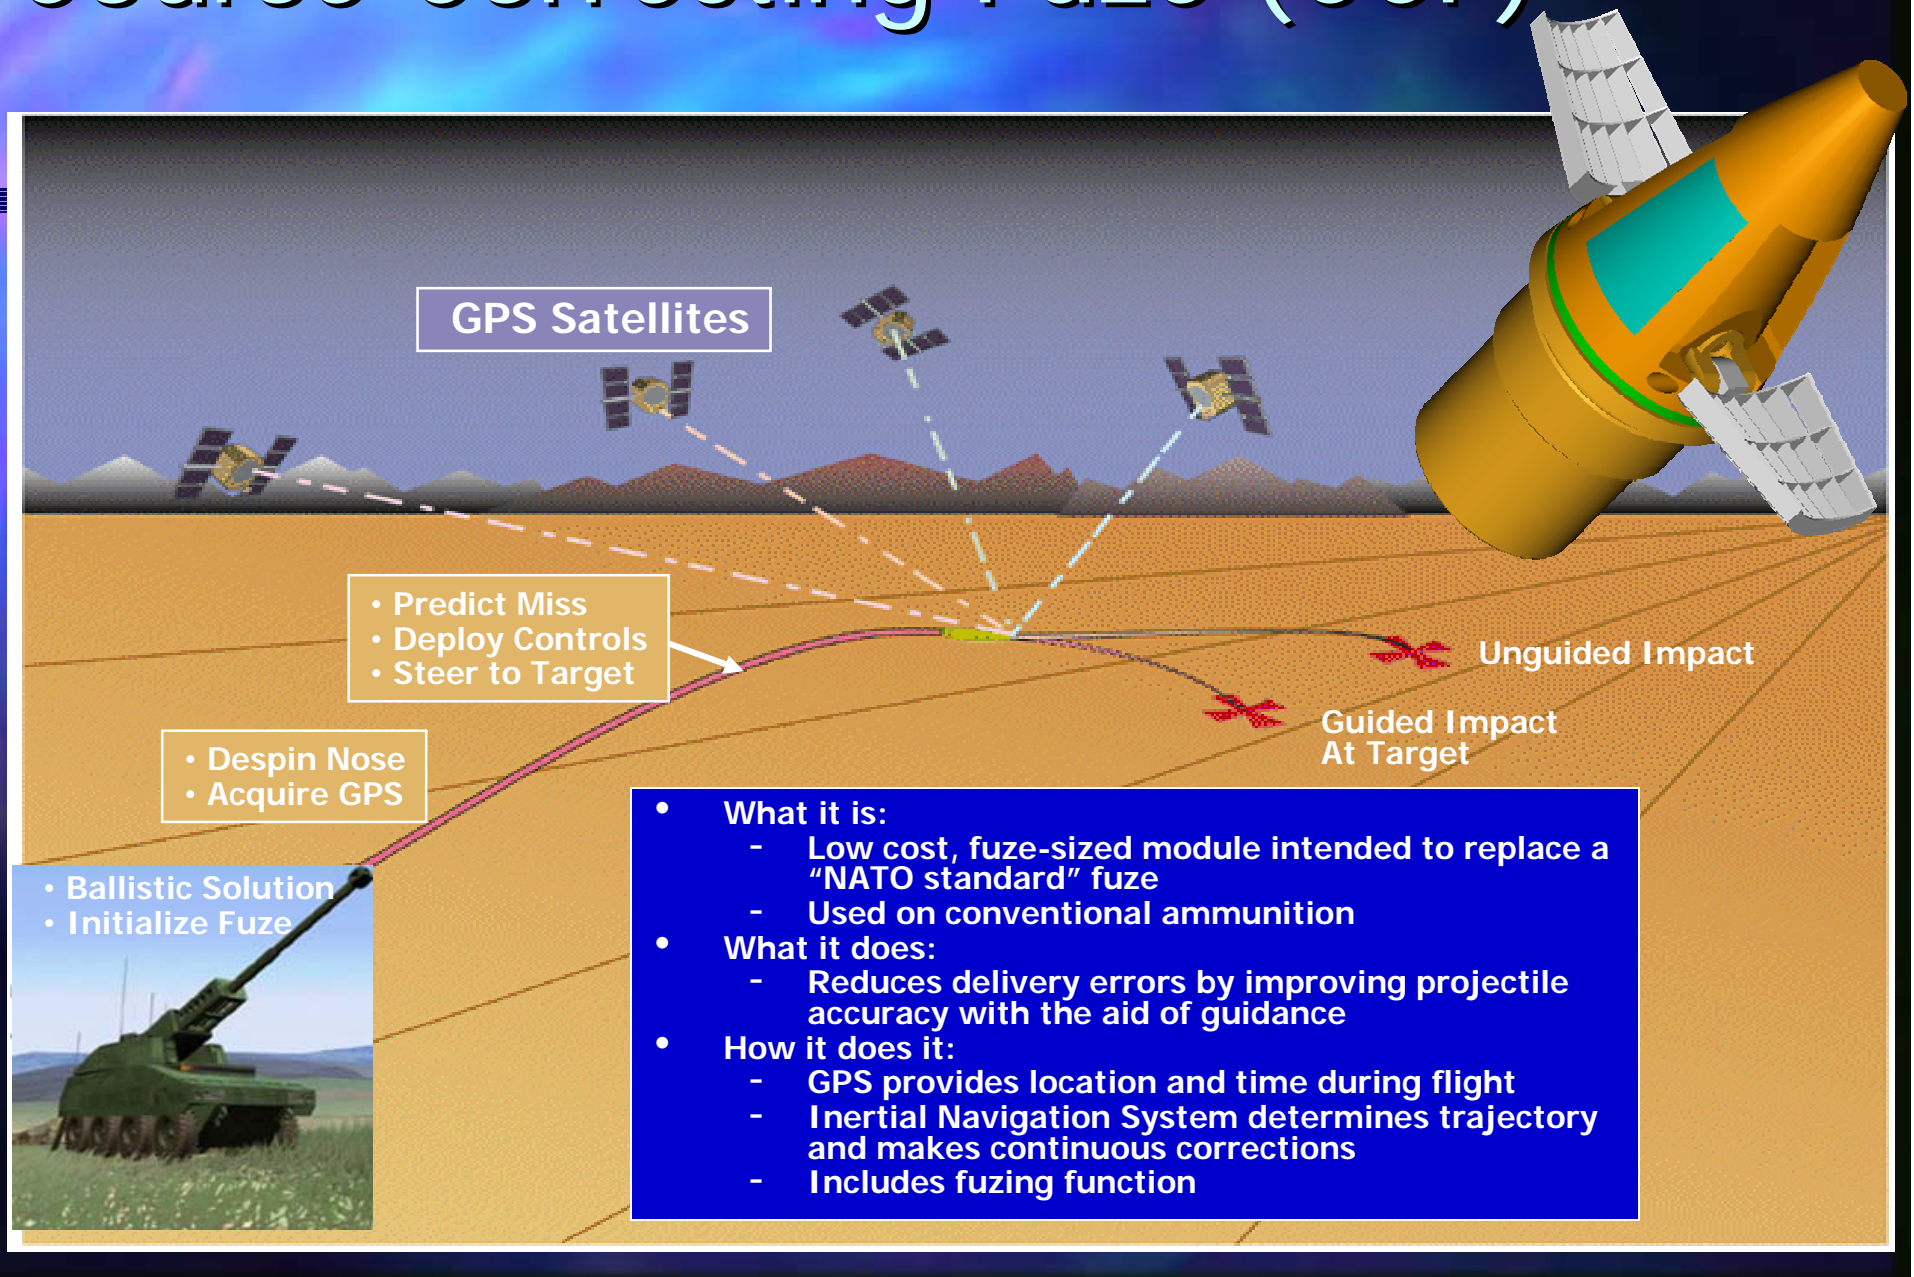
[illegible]

GPS Satellites

• Predict Miss
• Deploy Controls
• Steer to Target

• Despin Nose
• Acquire GPS

• Ballistic Solution
• Initialize Fuze

Unguided Impact

Guided Impact
At Target

• What it is:
- Low cost, fuze-sized module intended to replace a “NATO standard” fuze
- Used on conventional ammunition
• What it does:
- Reduces delivery errors by improving projectile accuracy with the aid of guidance
• How it does it:
- GPS provides location and time during flight
- Inertial Navigation System determines trajectory and makes continuous corrections
- Includes fuzing function